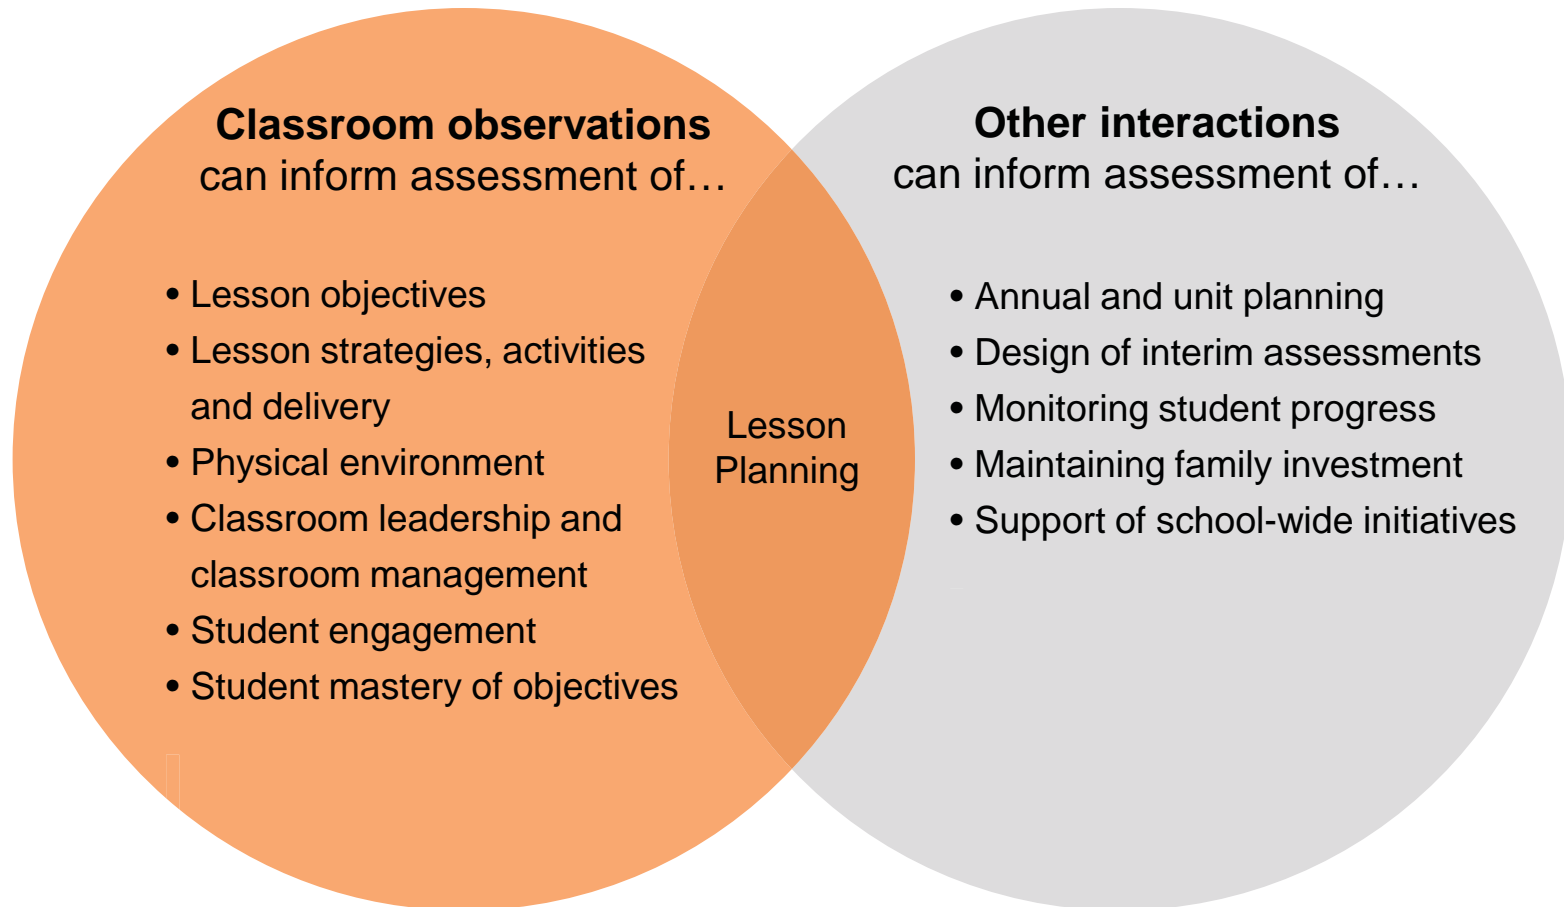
**Classroom observations**
can inform assessment of…

- Lesson objectives
- Lesson strategies, activities and delivery
- Physical environment
- Classroom leadership and classroom management
- Student engagement
- Student mastery of objectives

Lesson Planning

**Other interactions**
can inform assessment of…

- Annual and unit planning
- Design of interim assessments
- Monitoring student progress
- Maintaining family investment
- Support of school-wide initiatives